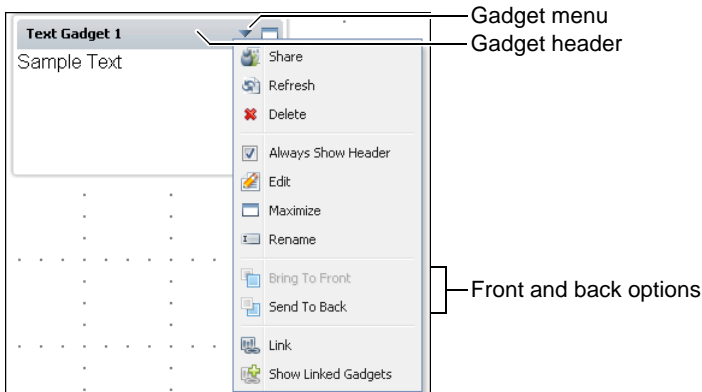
Text Gadget 1

Sample Text

Gadget menu

Gadget header

Share

Refresh

Delete

Always Show Header

Edit

Maximize

Rename

Bring To Front

Send To Back

Front and back options

Link

Show Linked Gadgets